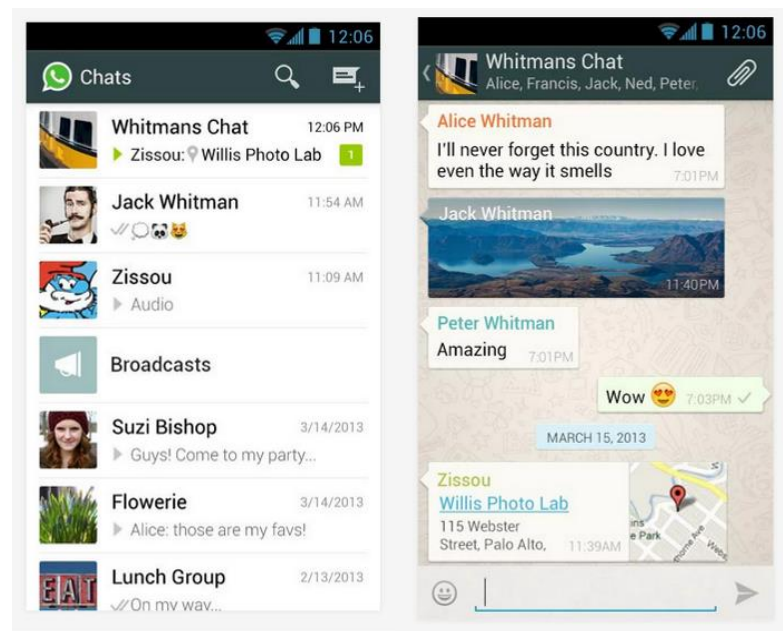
12:06

Chats

Whitmans Chat 12:06 PM
Zissou: Willis Photo Lab 1

Jack Whitman 11:54 AM

Zissou 11:09 AM
Audio

Broadcasts

Suzi Bishop 3/14/2013
Guys! Come to my party...

Flowerie 3/14/2013
Alice: those are my favs!

EAT

Lunch Group 2/13/2013
On my way...

12:06

Whitmans Chat
Alice, Francis, Jack, Ned, Peter,

Alice Whitman
I'll never forget this country. I love even the way it smells 7:01PM

Jack Whitman
11:40PM

Peter Whitman
Amazing 7:01PM

Wow 7:03PM

MARCH 15, 2013

Zissou
Willis Photo Lab
115 Webster Street, Palo Alto, 11:39AM

Park